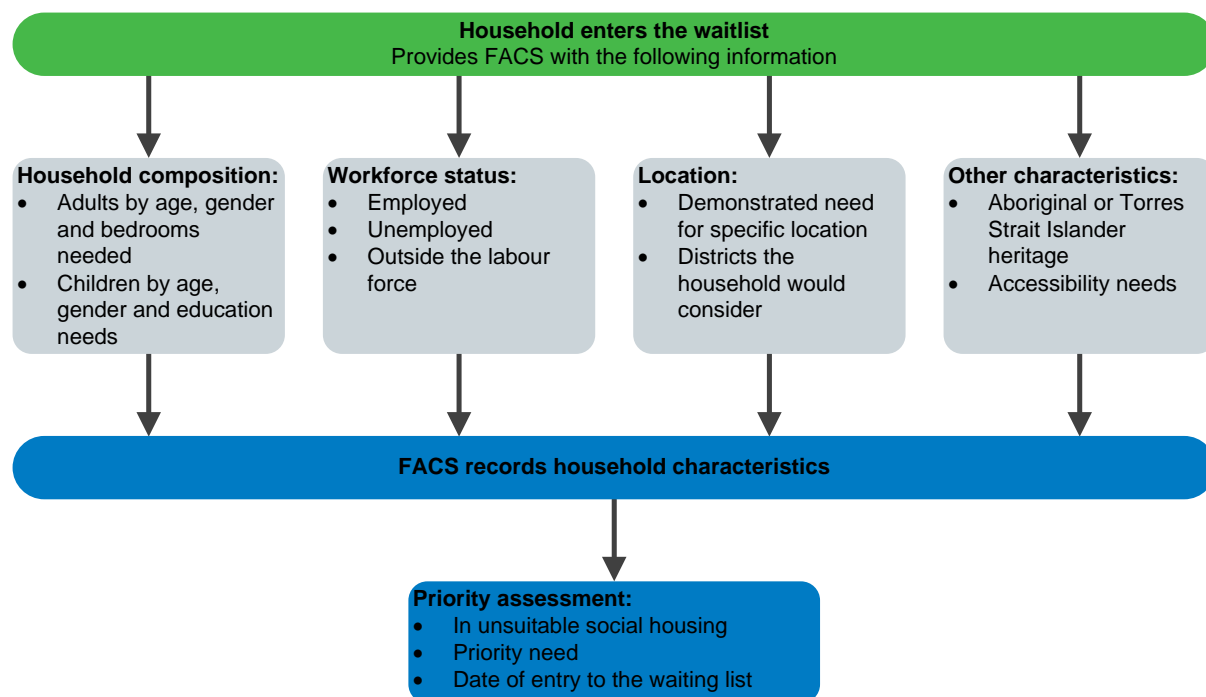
**Household enters the waitlist**
Provides FACS with the following information

**Household composition:**
- Adults by age, gender and bedrooms needed
- Children by age, gender and education needs

**Workforce status:**
- Employed
- Unemployed
- Outside the labour force

**Location:**
- Demonstrated need for specific location
- Districts the household would consider

**Other characteristics:**
- Aboriginal or Torres Strait Islander heritage
- Accessibility needs

**FACS records household characteristics**

**Priority assessment:**
- In unsuitable social housing
- Priority need
- Date of entry to the waiting list